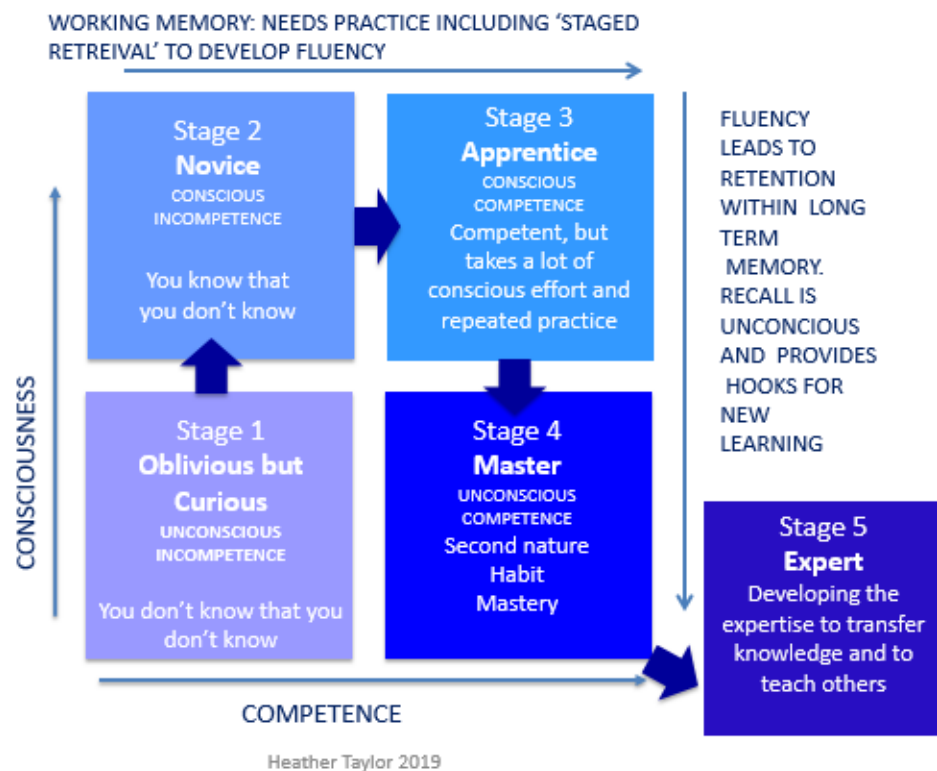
WORKING MEMORY: NEEDS PRACTICE INCLUDING 'STAGED RETREIVAL' TO DEVELOP FLUENCY

Stage 2
Novice
CONSCIOUS INCOMPETENCE
You know that you don't know

Stage 3
Apprentice
CONSCIOUS COMPETENCE
Competent, but takes a lot of conscious effort and repeated practice

FLUENCY LEADS TO RETENTION WITHIN LONG TERM MEMORY. RECALL IS UNCONCIOUS AND PROVIDES HOOKS FOR NEW LEARNING

CONSCIOUSNESS

Stage 1
Oblivious but Curious
UNCONSCIOUS INCOMPETENCE
You don't know that you don't know

Stage 4
Master
UNCONSCIOUS COMPETENCE
Second nature
Habit
Mastery

Stage 5
Expert
Developing the expertise to transfer knowledge and to teach others

COMPETENCE

Heather Taylor 2019